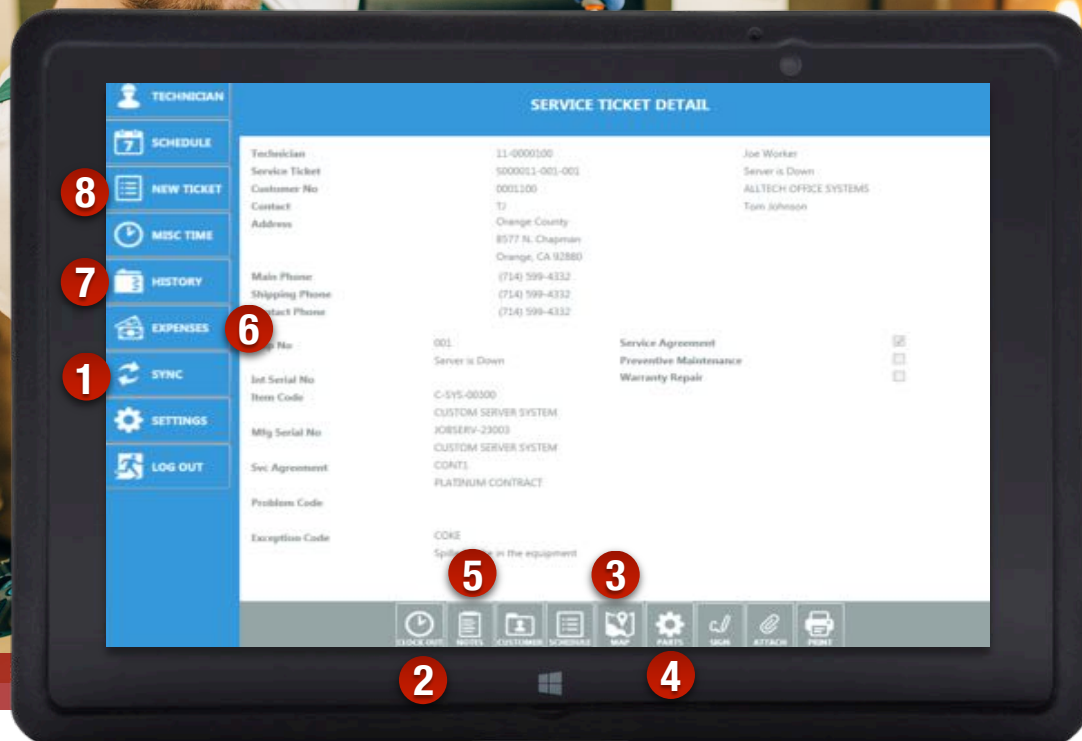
TECHNICIAN
7 SCHEDULE
8 NEW TICKET
MISC TIME
7 HISTORY
EXPENSES
6
1 SYNC
SETTINGS
LOG OUT

SERVICE TICKET DETAIL

| | | |
|---|---|---|
| Technician | 11-0000100 | Joe Worker |
| Service Ticket | S000011-001-001 | Server is Down |
| Customer No | 0001100 | ALLTECH OFFICE SYSTEMS |
| Contact | TJ | Tom Johnson |
| Address | Orange County 8577 N. Chapman Orange, CA 92880 | |
| Main Phone | (714) 599-4332 | |
| Shipping Phone | (714) 599-4332 | |
| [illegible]ntact Phone | (714) 599-4332 | |

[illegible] No 001 Server is Down
Service Agreement
Preventive Maintenance
Warranty Repair
Int Serial No
Item Code C-SYS-00300 CUSTOM SERVER SYSTEM
Mfg Serial No JOBSERV-23003 CUSTOM SERVER SYSTEM
Svc Agreement CONT1 PLATINUM CONTRACT
Problem Code
Exception Code COKE Spill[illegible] in the equipment

5 3
CLOCK OUT NOTES CUSTOMER SCHEDULE MAP PARTS SIGN ATTACH PRINT
2 4